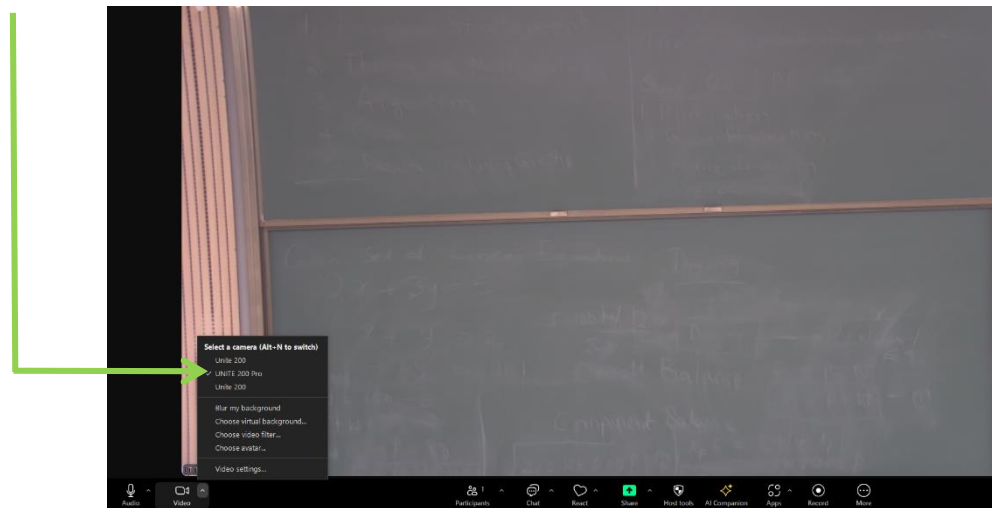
Select a camera (Alt+N to switch)
Unite 200
UNITE 200 Pro
Unite 200
Blur my background
Choose virtual background...
Choose video filter...
Choose avatar...
Video settings...

Audio
Video
Participants 1
Chat
React
Share
Host tools
AI Companion
Apps
Record
More